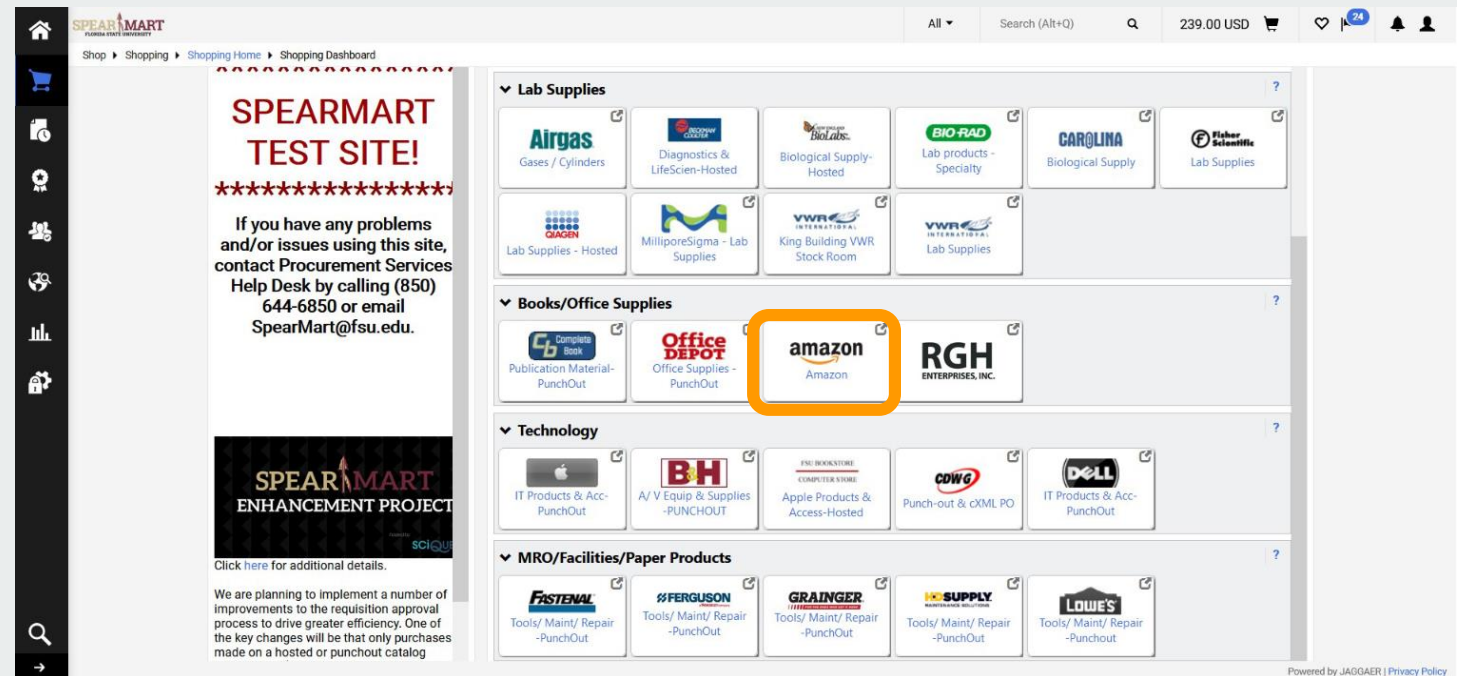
SPEARMART
FLORIDA STATE UNIVERSITY

All ▾ Search (Alt+Q) 239.00 USD 24

Shop ▸ Shopping ▸ Shopping Home ▸ Shopping Dashboard

SPEARMART TEST SITE!

****************

If you have any problems and/or issues using this site, contact Procurement Services Help Desk by calling (850) 644-6850 or email SpearMart@fsu.edu.

SPEARMART ENHANCEMENT PROJECT

Click here for additional details.

We are planning to implement a number of improvements to the requisition approval process to drive greater efficiency. One of the key changes will be that only purchases made on a hosted or punchout catalog

Lab Supplies ?

Airgas
Gases / Cylinders

BECKMAN COULTER
Diagnostics & LifeScien-Hosted

BioLabs
Biological Supply-Hosted

BIO-RAD
Lab products - Specialty

CAROLINA
Biological Supply

Fisher Scientific
Lab Supplies

QIAGEN
Lab Supplies - Hosted

MilliporeSigma - Lab Supplies

VWR INTERNATIONAL
King Building VWR Stock Room

VWR INTERNATIONAL
Lab Supplies

Books/Office Supplies ?

Complete Book
Publication Material-PunchOut

Office DEPOT
Office Supplies - PunchOut

amazon
Amazon

RGH ENTERPRISES, INC.

Technology ?

IT Products & Acc-PunchOut

B&H
A/ V Equip & Supplies -PUNCHOUT

FSU BOOKSTORE COMPUTER STORE
Apple Products & Access-Hosted

CDW G
Punch-out & cXML PO

DELL
IT Products & Acc-PunchOut

MRO/Facilities/Paper Products ?

FASTENAL
Tools/ Maint/ Repair -PunchOut

FERGUSON
Tools/ Maint/ Repair -PunchOut

GRAINGER
Tools/ Maint/ Repair -PunchOut

HD SUPPLY
Tools/ Maint/ Repair -PunchOut

LOWE'S
Tools/ Maint/ Repair -Punchout

Powered by JAGGAER | Privacy Policy